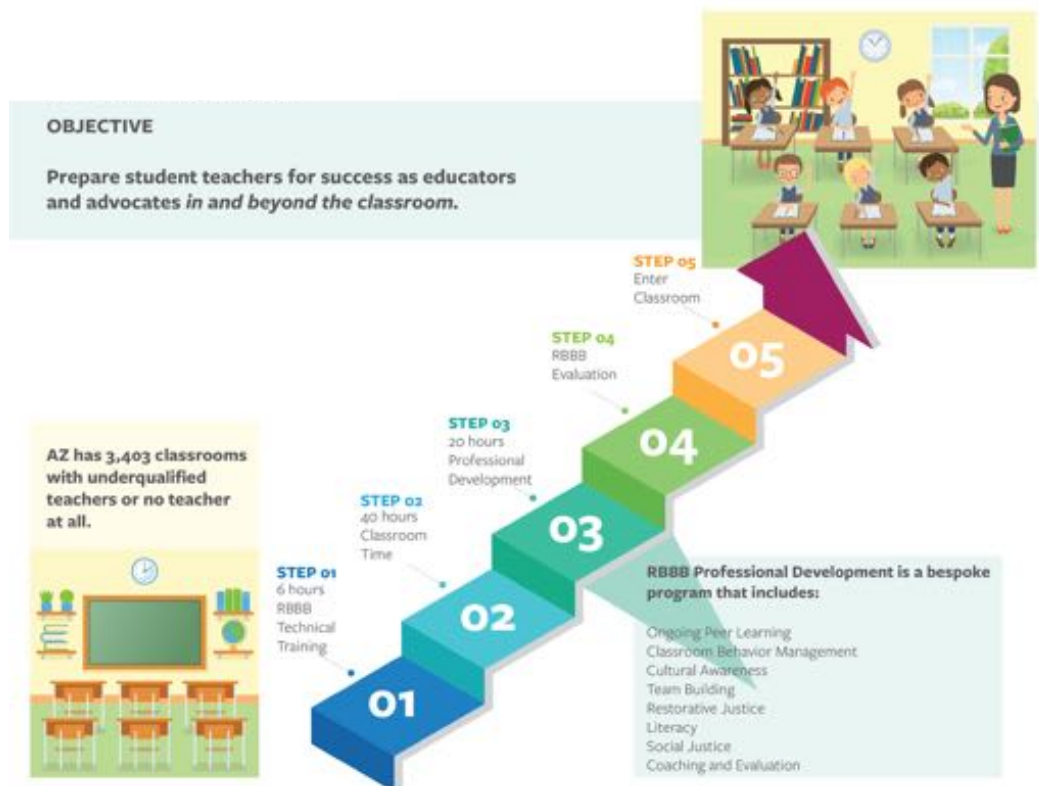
OBJECTIVE

Prepare student teachers for success as educators and advocates *in and beyond the classroom.*

AZ has 3,403 classrooms with underqualified teachers or no teacher at all.

STEP 01
6 hours
RBBB
Technical
Training

STEP 02
40 hours
Classroom
Time

STEP 03
20 hours
Professional
Development

STEP 04
RBBB
Evaluation

STEP 05
Enter
Classroom

01

02

03

04

05

RBBB Professional Development is a bespoke program that includes:

Ongoing Peer Learning
Classroom Behavior Management
Cultural Awareness
Team Building
Restorative Justice
Literacy
Social Justice
Coaching and Evaluation